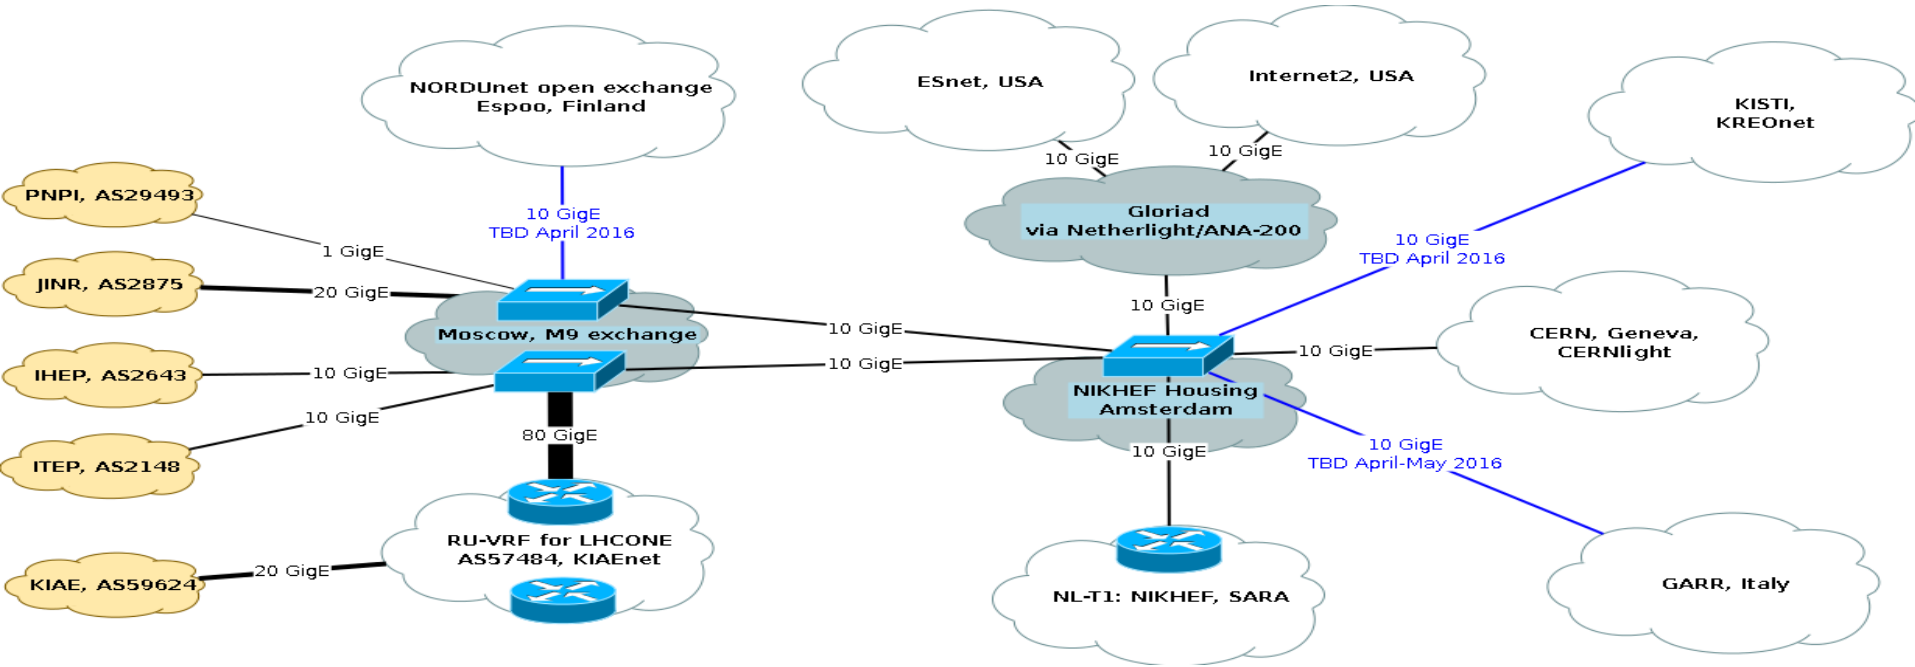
NORDUnet open exchange
Espoo, Finland

ESnet, USA

Internet2, USA

KISTI,
KREOnet

PNPI, AS29493

1 GigE

10 GigE
TBD April 2016

10 GigE

10 GigE

Gloriad
via Netherlight/ANA-200

JINR, AS2875

20 GigE

10 GigE
TBD April 2016

10 GigE

Moscow, M9 exchange

10 GigE

CERN, Geneva,
CERNlight

IHEP, AS2643

10 GigE

10 GigE

10 GigE

NIKHEF Housing
Amsterdam

10 GigE

ITEP, AS2148

80 GigE

10 GigE

10 GigE
TBD April-May 2016

RU-VRF for LHCONE
AS57484, KIAEnet

KIAE, AS59624

20 GigE

NL-T1: NIKHEF, SARA

GARR, Italy